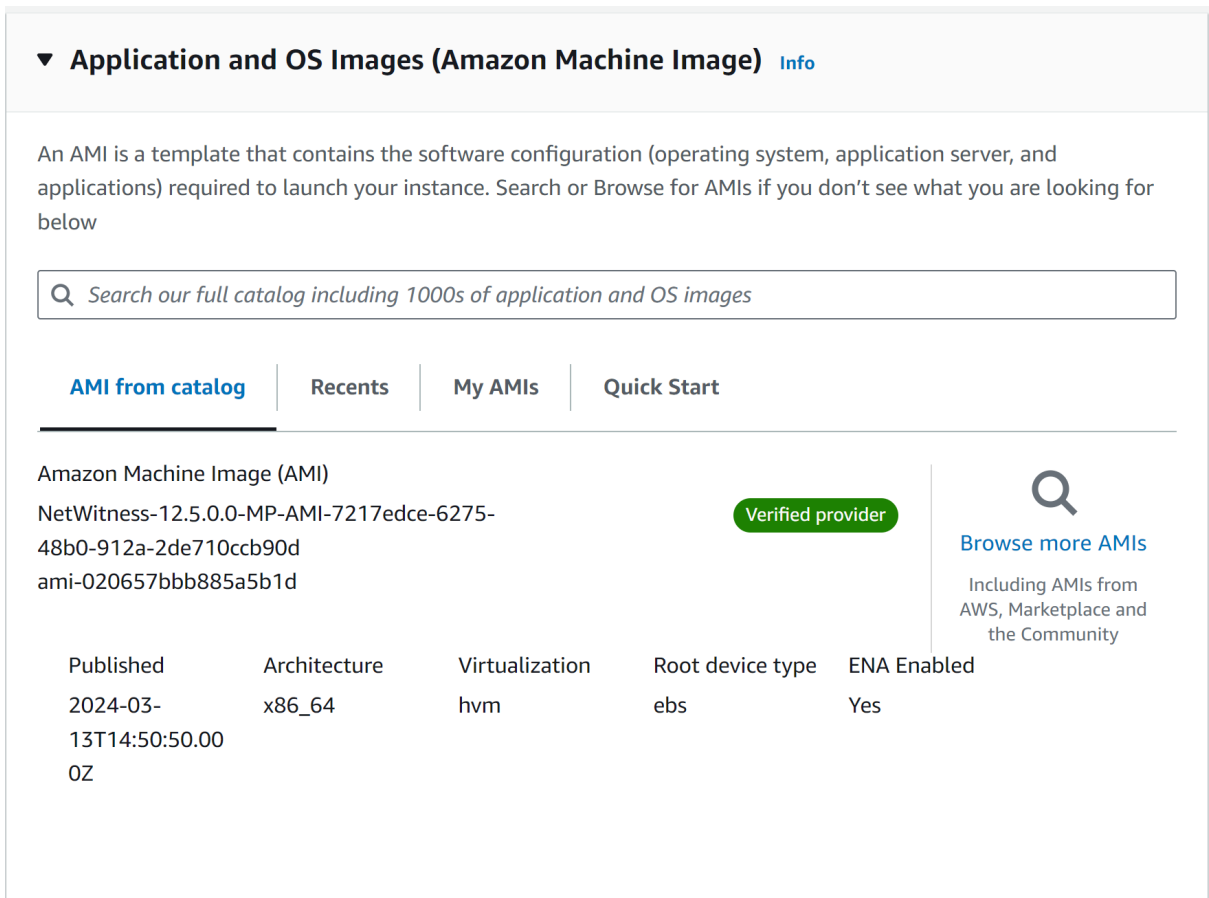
Application and OS Images (Amazon Machine Image) Info

An AMI is a template that contains the software configuration (operating system, application server, and applications) required to launch your instance. Search or Browse for AMIs if you don't see what you are looking for below

Search our full catalog including 1000s of application and OS images

AMI from catalog | Recents | My AMIs | Quick Start

Amazon Machine Image (AMI)
NetWitness-12.5.0.0-MP-AMI-7217edce-6275-48b0-912a-2de710ccb90d
ami-020657bbb885a5b1d

Verified provider

Browse more AMIs
Including AMIs from AWS, Marketplace and the Community

| Published | Architecture | Virtualization | Root device type | ENA Enabled |
|---|---|---|---|---|
| 2024-03-13T14:50:50.000Z | x86_64 | hvm | ebs | Yes |